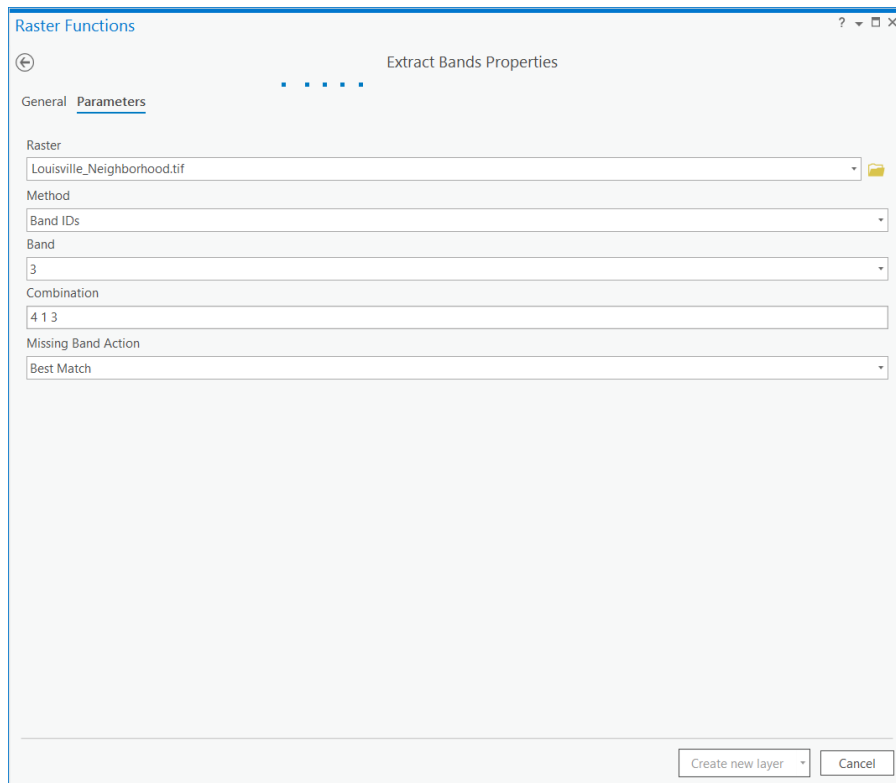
Raster Functions

? ▾ □ ×

Extract Bands Properties

General Parameters

Raster

Louisville_Neighborhood.tif

Method

Band IDs

Band

3

Combination

4 1 3

Missing Band Action

Best Match

Create new layer

Cancel